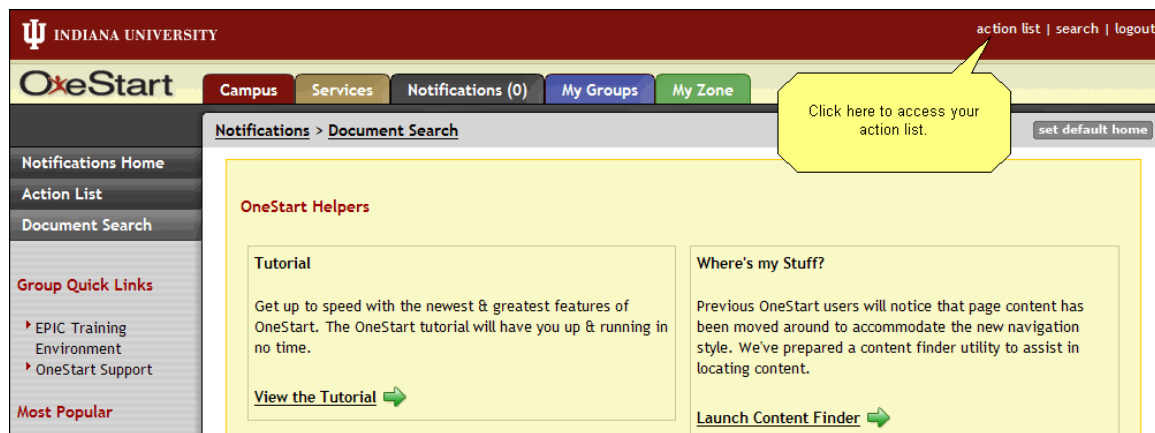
INDIANA UNIVERSITY

action list | search | logout

OneStart

Campus | Services | Notifications (0) | My Groups | My Zone

Click here to access your action list.

Notifications > Document Search

set default home

Notifications Home
Action List
Document Search

Group Quick Links

EPIC Training Environment
OneStart Support

Most Popular

OneStart Helpers

Tutorial

Get up to speed with the newest & greatest features of OneStart. The OneStart tutorial will have you up & running in no time.

View the Tutorial

Where's my Stuff?

Previous OneStart users will notice that page content has been moved around to accommodate the new navigation style. We've prepared a content finder utility to assist in locating content.

Launch Content Finder